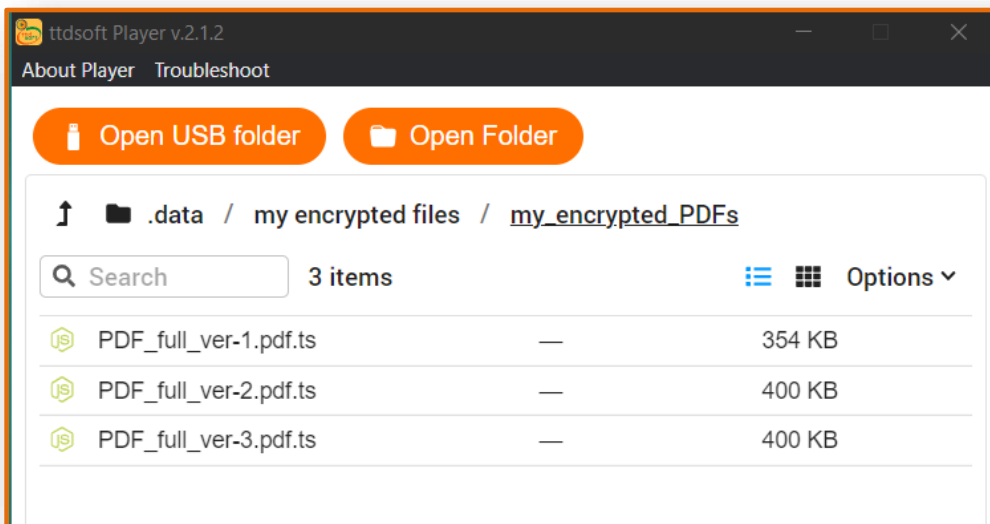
ttdsoft Player v.2.1.2

About Player Troubleshoot

Open USB folder Open Folder

.data / my encrypted files / my_encrypted_PDFs

Search 3 items Options

| | | |
|---|---|---|
| PDF_full_ver-1.pdf.ts | — | 354 KB |
| PDF_full_ver-2.pdf.ts | — | 400 KB |
| PDF_full_ver-3.pdf.ts | — | 400 KB |